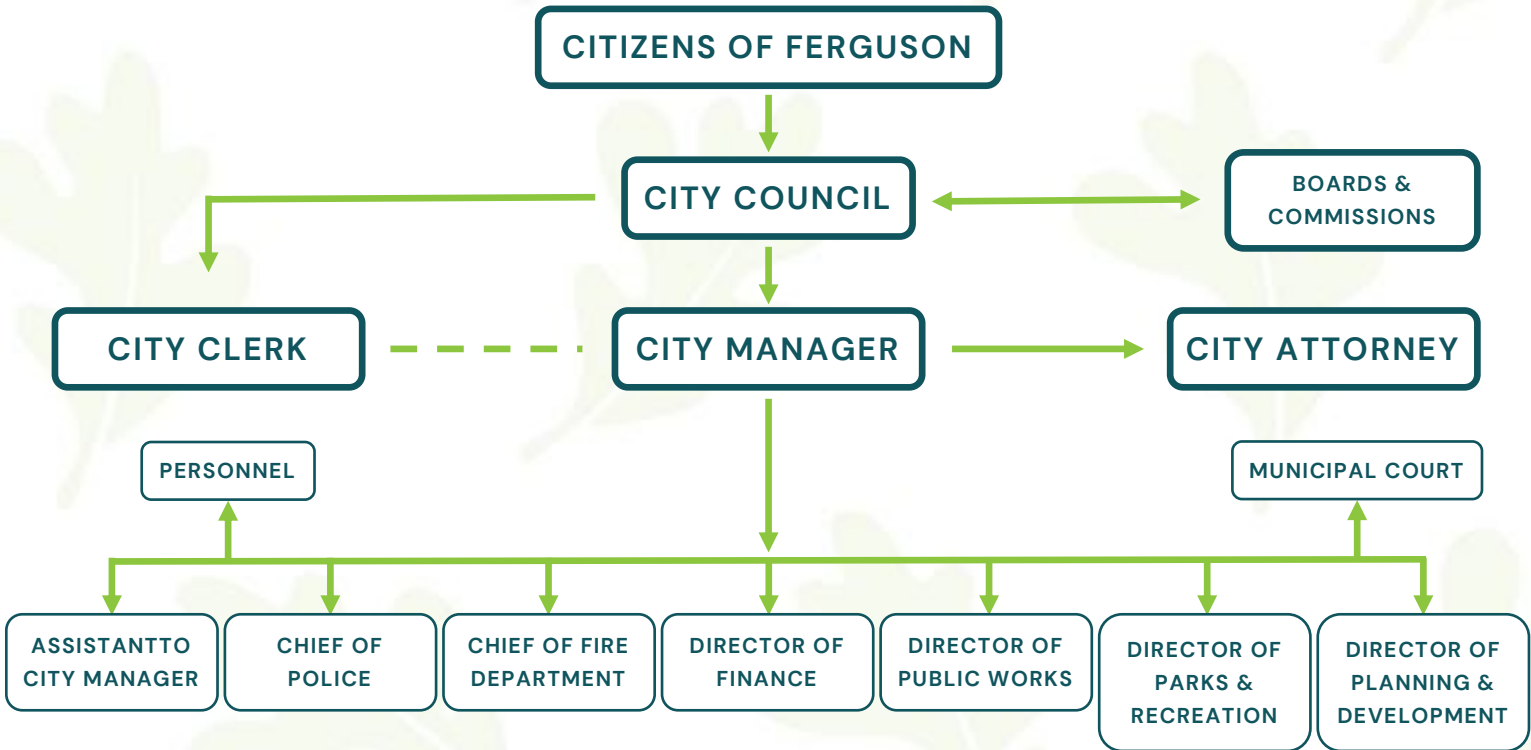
CITIZENS OF FERGUSON

CITY COUNCIL

BOARDS & COMMISSIONS

CITY CLERK

CITY MANAGER

CITY ATTORNEY

PERSONNEL

MUNICIPAL COURT

ASSISTANTTO CITY MANAGER

CHIEF OF POLICE

CHIEF OF FIRE DEPARTMENT

DIRECTOR OF FINANCE

DIRECTOR OF PUBLIC WORKS

DIRECTOR OF PARKS & RECREATION

DIRECTOR OF PLANNING & DEVELOPMENT